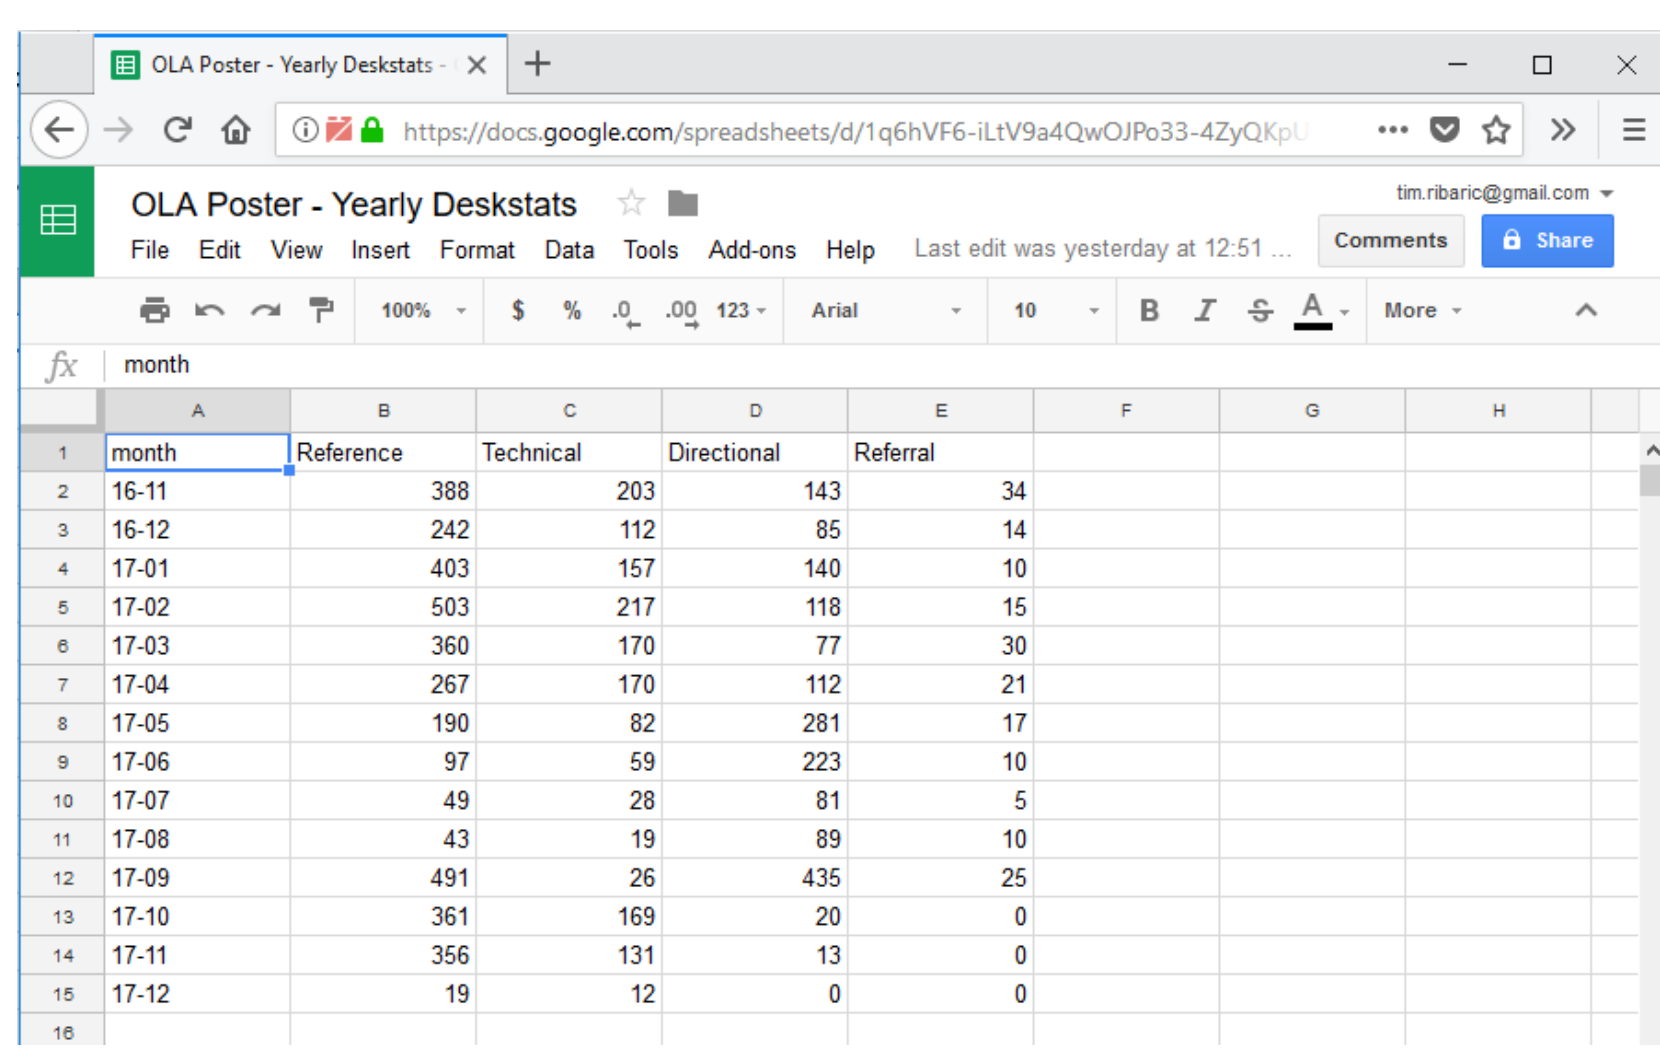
OLA Poster - Yearly Deskstats -

https://docs.google.com/spreadsheets/d/1q6hVF6-iLtV9a4QwOJPo33-4ZyQKpU

OLA Poster - Yearly Deskstats

tim.ribaric@gmail.com

File Edit View Insert Format Data Tools Add-ons Help Last edit was yesterday at 12:51 ...

Comments Share

100% $ % .0 .00 123 Arial 10 B I S A More

fx month

| | A | B | C | D | E | F | G | H |
|---|---|---|---|---|---|---|---|---|
| 1 | month | Reference | Technical | Directional | Referral | | | |
| 2 | 16-11 | 388 | 203 | 143 | 34 | | | |
| 3 | 16-12 | 242 | 112 | 85 | 14 | | | |
| 4 | 17-01 | 403 | 157 | 140 | 10 | | | |
| 5 | 17-02 | 503 | 217 | 118 | 15 | | | |
| 6 | 17-03 | 360 | 170 | 77 | 30 | | | |
| 7 | 17-04 | 267 | 170 | 112 | 21 | | | |
| 8 | 17-05 | 190 | 82 | 281 | 17 | | | |
| 9 | 17-06 | 97 | 59 | 223 | 10 | | | |
| 10 | 17-07 | 49 | 28 | 81 | 5 | | | |
| 11 | 17-08 | 43 | 19 | 89 | 10 | | | |
| 12 | 17-09 | 491 | 26 | 435 | 25 | | | |
| 13 | 17-10 | 361 | 169 | 20 | 0 | | | |
| 14 | 17-11 | 356 | 131 | 13 | 0 | | | |
| 15 | 17-12 | 19 | 12 | 0 | 0 | | | |
| 16 | | | | | | | | |